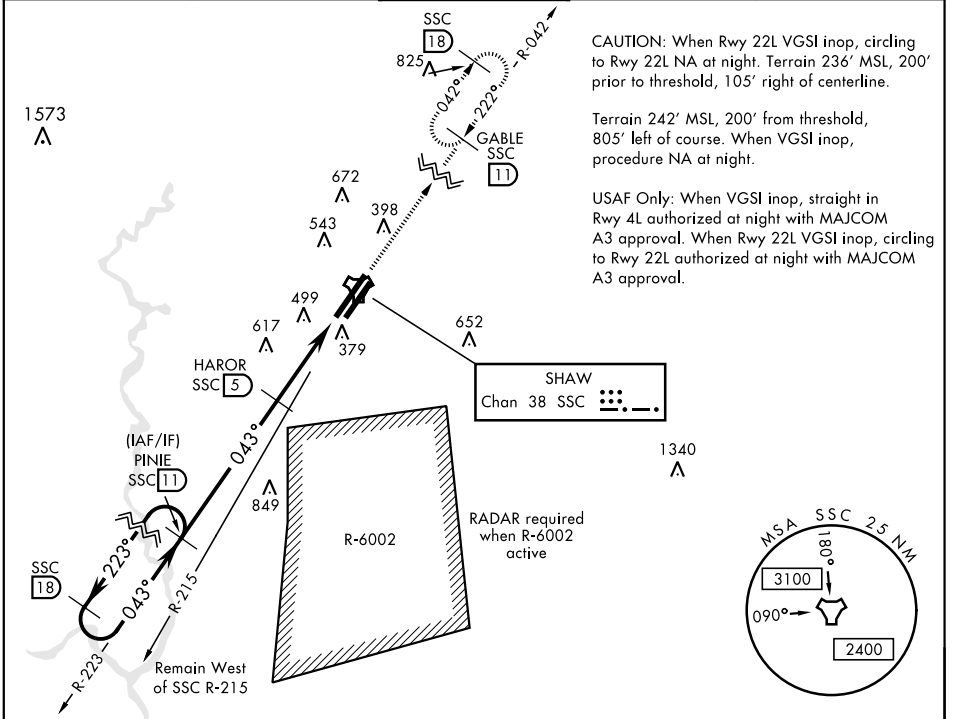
CAUTION: When Rwy 22L VGSI inop, circling to Rwy 22L NA at night. Terrain 236' MSL, 200' prior to threshold, 105' right of centerline.

Terrain 242' MSL, 200' from threshold, 805' left of course. When VGSI inop, procedure NA at night.

USAF Only: When VGSI inop, straight in Rwy 4L authorized at night with MAJCOM A3 approval. When Rwy 22L VGSI inop, circling to Rwy 22L authorized at night with MAJCOM A3 approval.

SSC 18

825

042°

222°

R-042

GABLE SSC 11

1573

672

543

398

499

617

379

652

HAROR SSC 5

SHAW
Chan 38 SSC

043°

(IAF/IF) PINIE SSC 11

849

R-6002

RADAR required when R-6002 active

1340

SSC 18

223°

043°

R-215

R-223

Remain West of SSC R-215

MSA SSC 25 NM

180°

3100

090°

2400